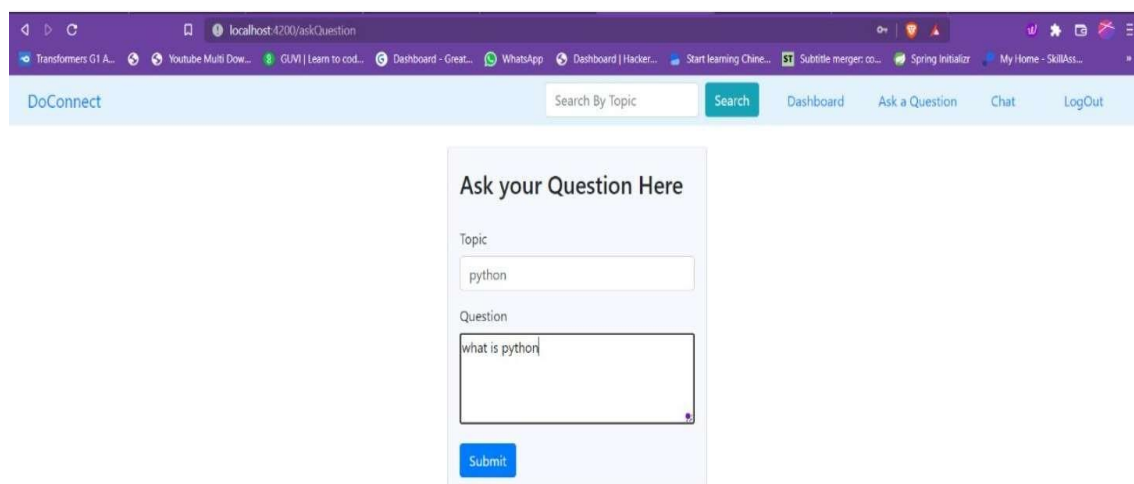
localhost:4200/askQuestion

Transformers G1 A... Youtube Multi Dow... GUVI | Learn to cod... Dashboard - Great... WhatsApp Dashboard | Hacker... Start learning Chine... Subtitle merger: co... Spring Initializr My Home - SkillAss...

DoConnect

Search By Topic Search Dashboard Ask a Question Chat LogOut

Ask your Question Here

Topic

python

Question

what is python

Submit